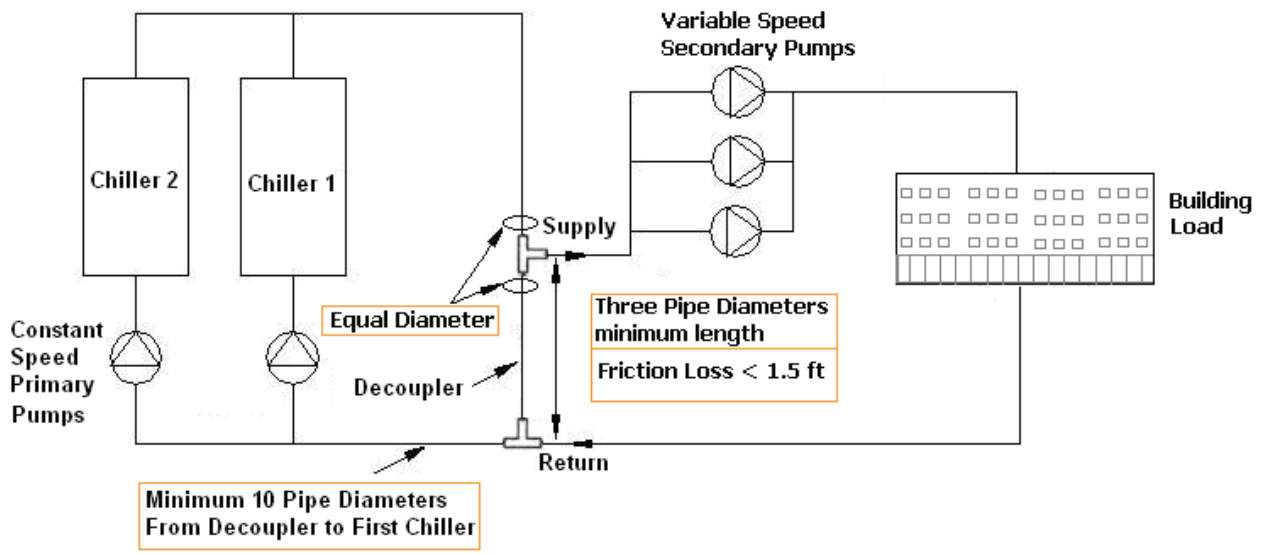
Variable Speed
Secondary Pumps

Chiller 2

Chiller 1

Supply

Building Load

Equal Diameter

Three Pipe Diameters minimum length

Friction Loss < 1.5 ft

Constant Speed Primary Pumps

Decoupler

Return

Minimum 10 Pipe Diameters From Decoupler to First Chiller